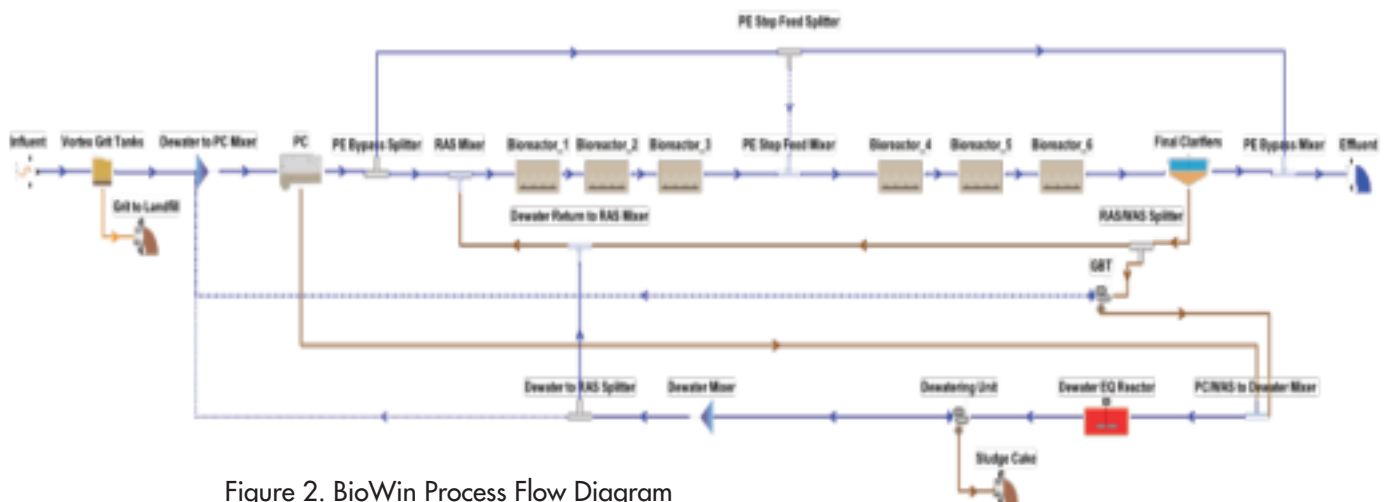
PE Step Feed Splitter

Influent

Vortex Grit Tanks

Dewater to PC Mixer

PC

PE Bypass Splitter

RAS Mixer

Bioreactor_1

Bioreactor_2

Bioreactor_3

PE Step Feed Mixer

Bioreactor_4

Bioreactor_5

Bioreactor_6

Final Clarifiers

PE Bypass Mixer

Effluent

Grit to Landfill

Dewater Return to RAS Mixer

RAS/WAS Splitter

GBT

Dewater to RAS Splitter

Dewater Mixer

Dewatering Unit

Dewater EQ Reactor

PC/WAS to Dewater Mixer

Sludge Cake

Figure 2. BioWin Process Flow Diagram